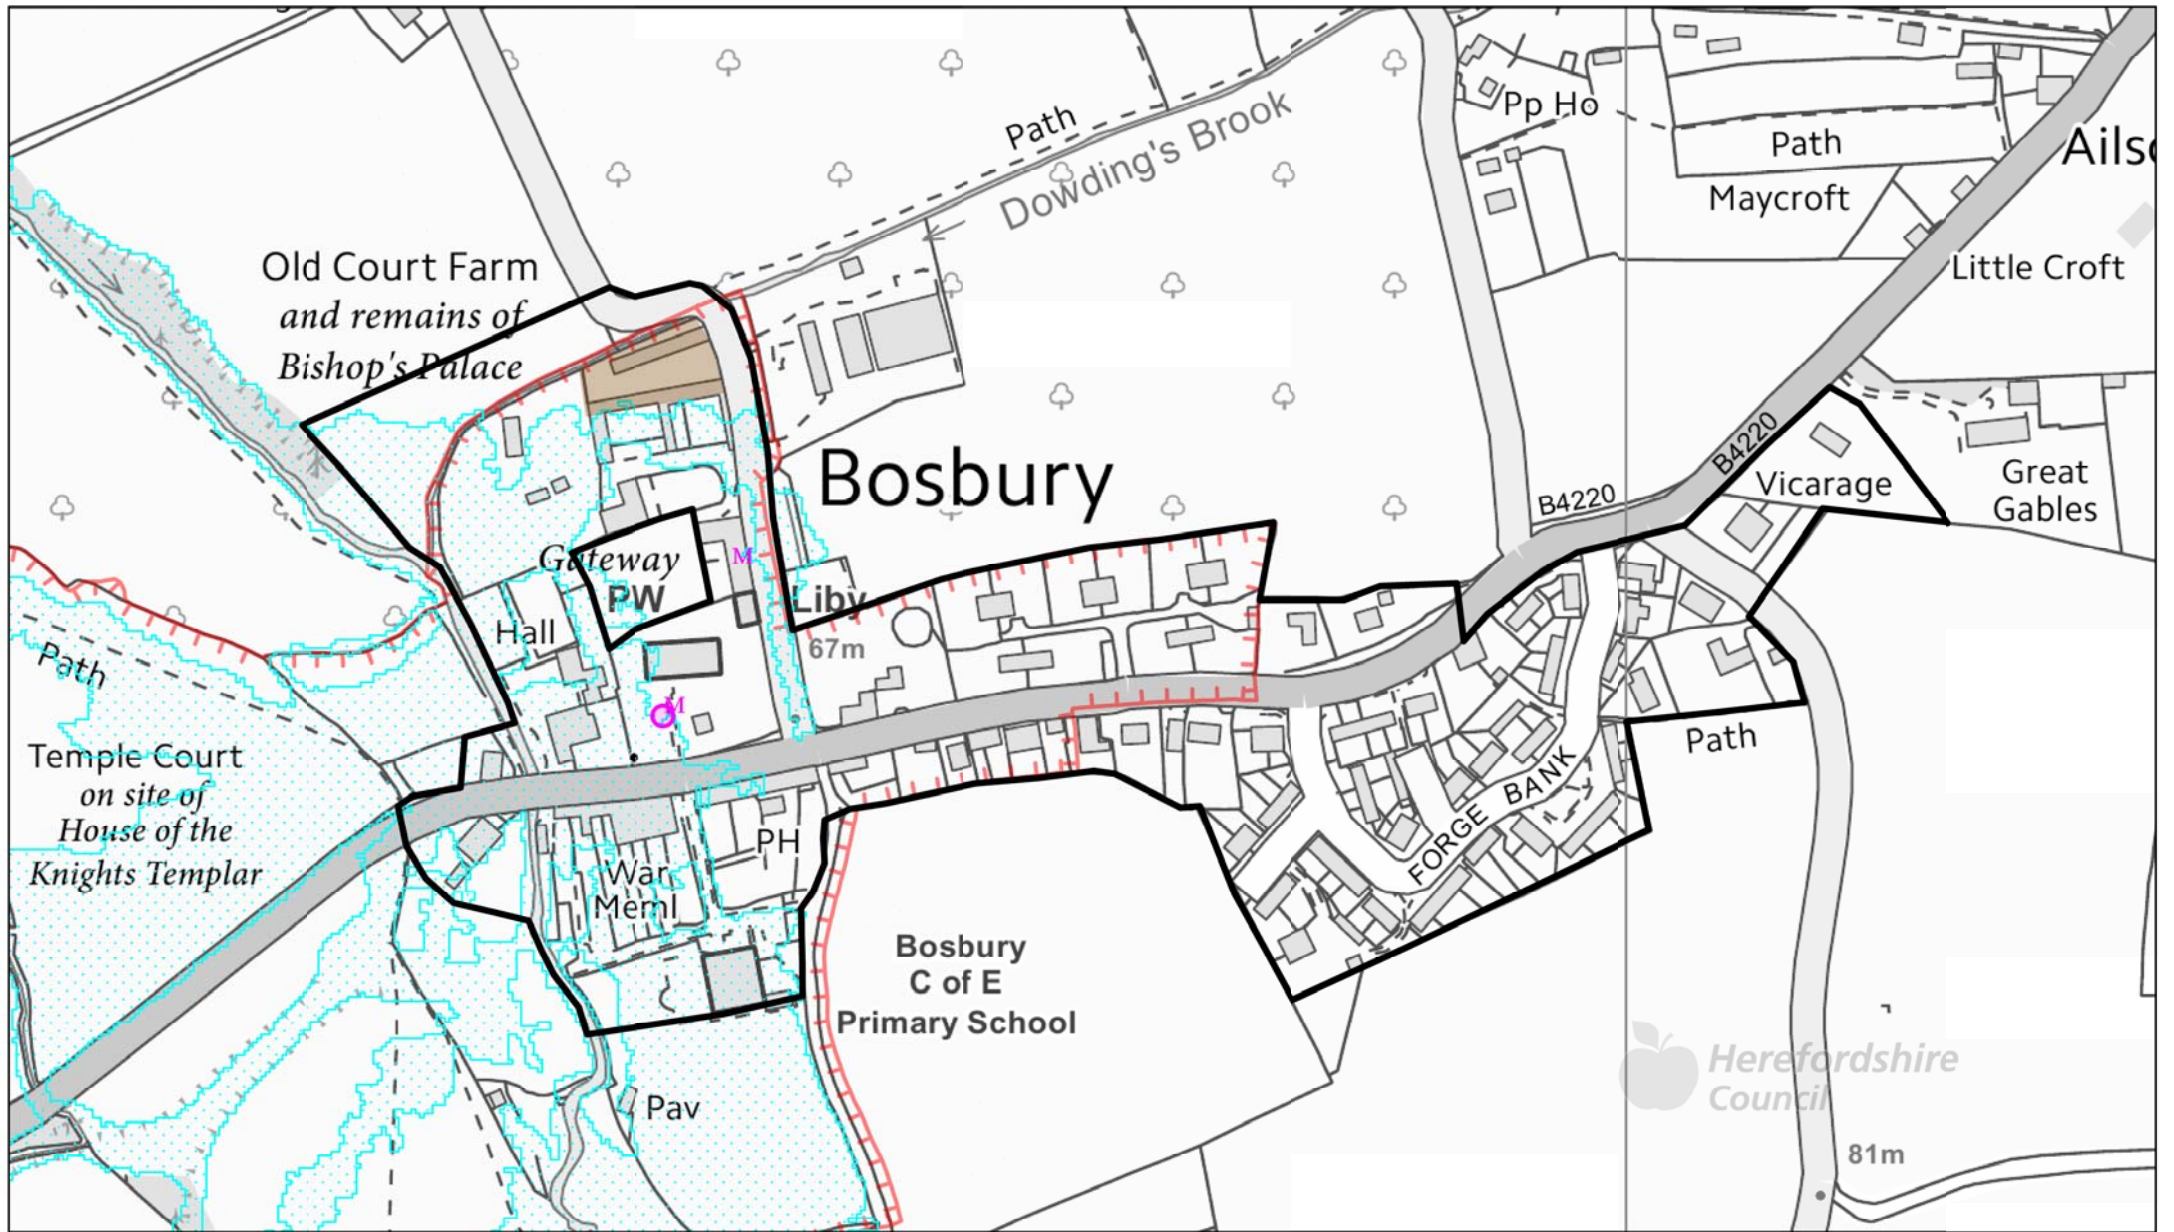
Path
Dowding's Brook
Pp Ho
Path
Ails
Maycroft
Little Croft
Old Court Farm
and remains of
Bishop's Palace
Bosbury
B4220
B4220
Vicarage
Great Gables
Gateway
PW
M
Liby
67m
Hall
Path
M
Temple Court
on site of
House of the
Knights Templar
PH
War Meml
Path
FORGE BANK
Bosbury
C of E
Primary School
Pav
Herefordshire Council
81m